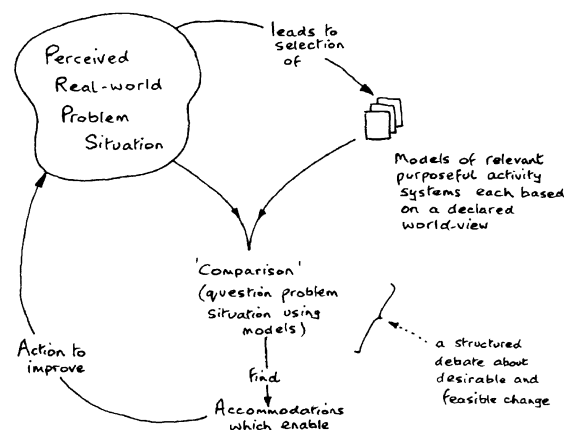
Perceived Real-world Problem Situation

leads to selection of

Models of relevant purposeful activity systems each based on a declared world-view

'Comparison' (question problem situation using models)

a structured debate about desirable and feasible change

Find

Accommodations which enable

Action to improve